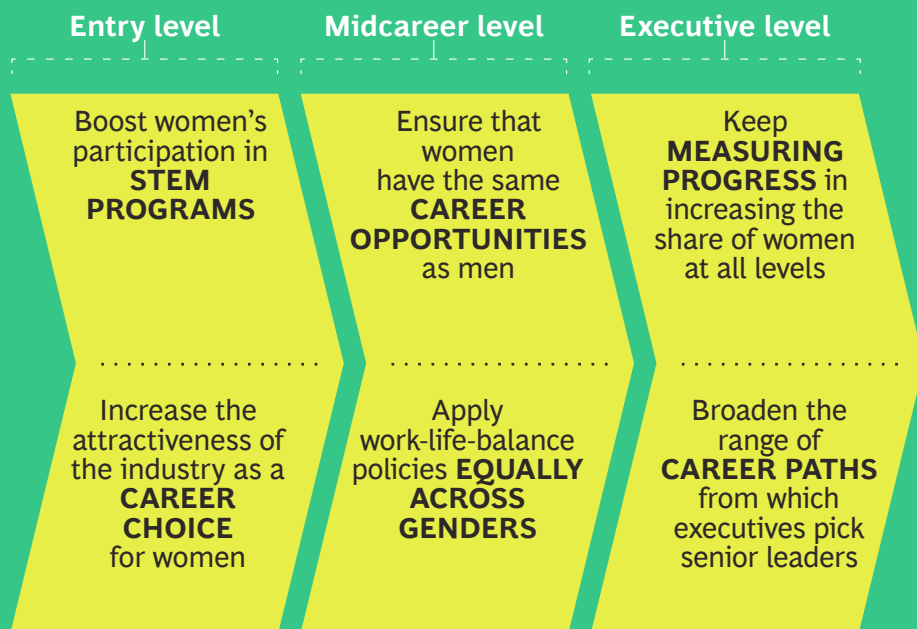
Entry level

Boost women's participation in STEM PROGRAMS

Increase the attractiveness of the industry as a CAREER CHOICE for women

Midcareer level

Ensure that women have the same CAREER OPPORTUNITIES as men

Apply work-life-balance policies EQUALLY ACROSS GENDERS

Executive level

Keep MEASURING PROGRESS in increasing the share of women at all levels

Broaden the range of CAREER PATHS from which executives pick senior leaders